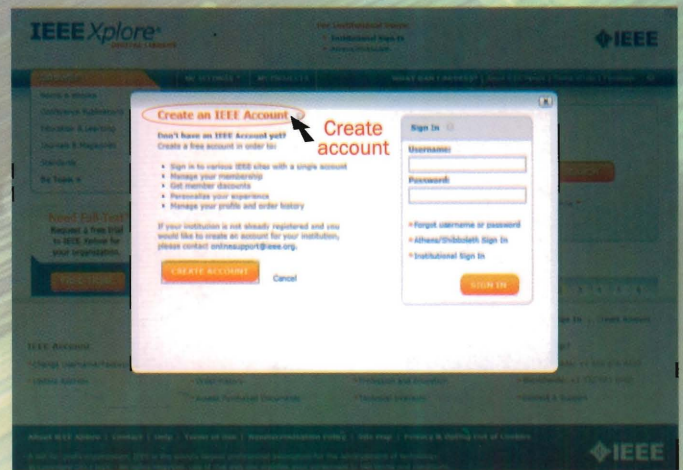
IEEE Xplore® DIGITAL LIBRARY

For Institutional Users:
Institutional Sign In
Athens/Shibboleth

◆IEEE

MY SETTINGS   MY PROJECTS   WHAT CAN I ACCESS?

Books & eBooks
Conference Publications
Education & Learning
Journals & Magazines
Standards
By Topic

Need Full-Text?
Request a free trial to IEEE Xplore for your organization.

[x]

Create an IEEE Account

Create account

Don't have an IEEE Account yet?
Create a free account in order to:

• Sign in to various IEEE sites with a single account
• Manage your membership
• Get member discounts
• Personalize your experience
• Manage your profile and order history

If your institution is not already registered and you would like to create an account for your institution, please contact onlinesupport@ieee.org.

CREATE ACCOUNT   Cancel

Sign In

Username:

Password:

» Forgot username or password
» Athens/Shibboleth Sign In
» Institutional Sign In

SIGN IN

IEEE Account
» Change Username/Password
» Update Address

» Order History
» Access Purchased Documents

» Profession and Education
» Technical Interests

» Worldwide: +1 732 981 0060
» Contact & Support

About IEEE Xplore | Contact | Help | Terms of Use | Nondiscrimination Policy | Site Map | Privacy & Opting Out of Cookies

◆IEEE